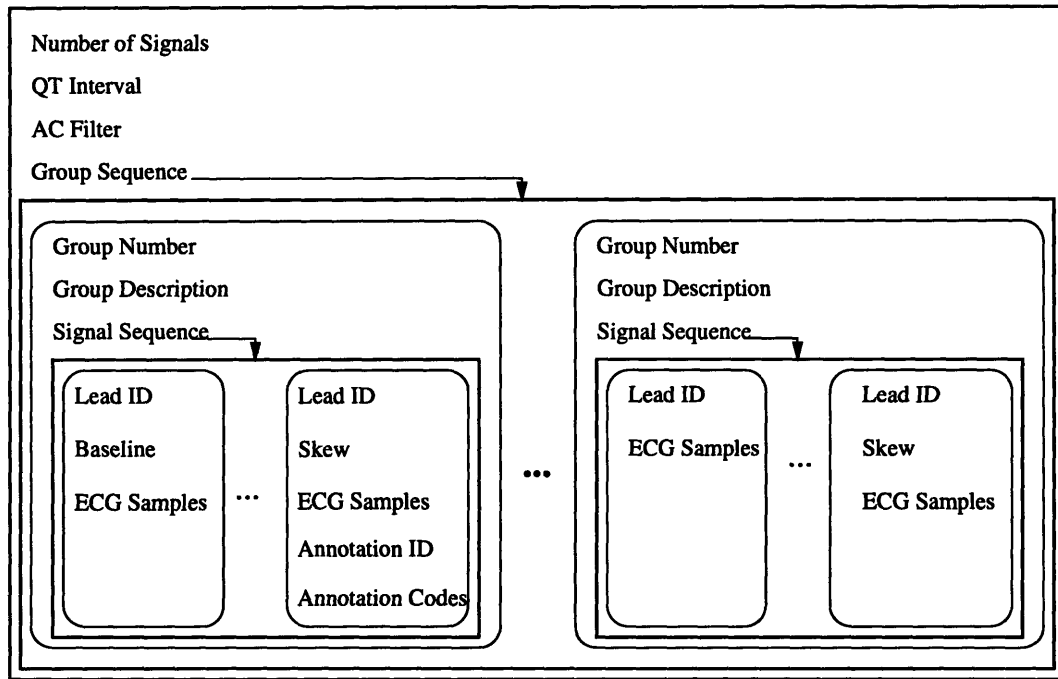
Number of Signals
QT Interval
AC Filter
Group Sequence

Group Number
Group Description
Signal Sequence

Lead ID
Baseline
ECG Samples

...

Lead ID
Skew
ECG Samples
Annotation ID
Annotation Codes

•••

Group Number
Group Description
Signal Sequence

Lead ID
ECG Samples

...

Lead ID
Skew
ECG Samples